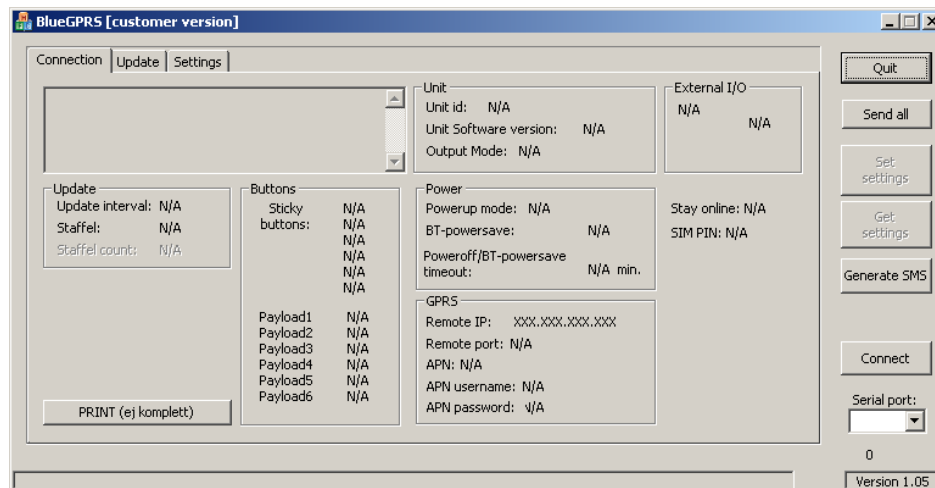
BlueGPRS [customer version]

Connection | Update | Settings

Unit
Unit id: N/A
Unit Software version: N/A
Output Mode: N/A

External I/O
N/A
N/A

Quit

Send all

Set settings

Get settings

Generate SMS

Update
Update interval: N/A
Staffel: N/A
Staffel count: N/A

Buttons
Sticky buttons: N/A
N/A
N/A
N/A
N/A
N/A

Payload1 N/A
Payload2 N/A
Payload3 N/A
Payload4 N/A
Payload5 N/A
Payload6 N/A

Power
Powerup mode: N/A
BT-powersave: N/A
Poweroff/BT-powersave timeout: N/A min.

Stay online: N/A
SIM PIN: N/A

GPRS
Remote IP: XXX.XXX.XXX.XXX
Remote port: N/A
APN: N/A
APN username: N/A
APN password: N/A

PRINT (ej komplett)

Connect

Serial port:

0

Version 1.05